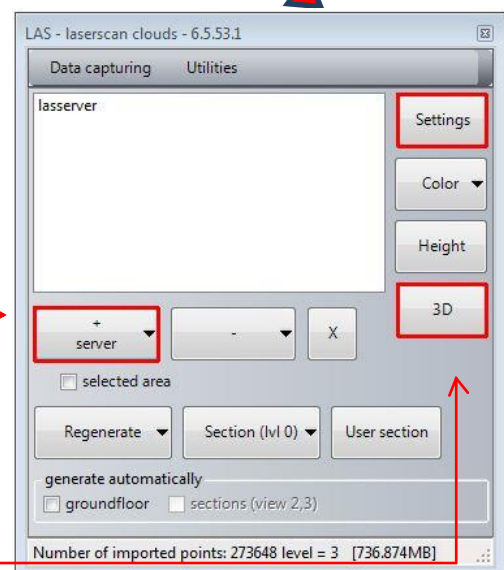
LAS - laserscan clouds - 6.5.53.1

Data capturing Utilities

lasserver

Settings

Color

Height

3D

+ server

-

X

selected area

Regenerate

Section (lvl 0)

User section

generate automatically

groundfloor

sections (view 2,3)

Number of imported points: 273648 level = 3 [736.874MB]